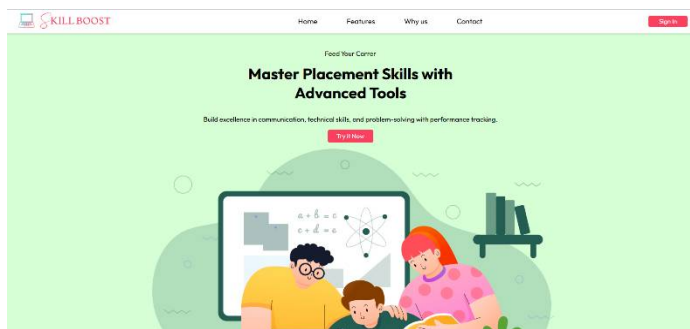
SKILL BOOST

Home Features Why us Contact

Sign In

Feed Your Carrer

Master Placement Skills with Advanced Tools

Build excellence in communication, technical skills, and problem-solving with performance tracking.

Try It Now

$a + b = c$
$c + d = e$